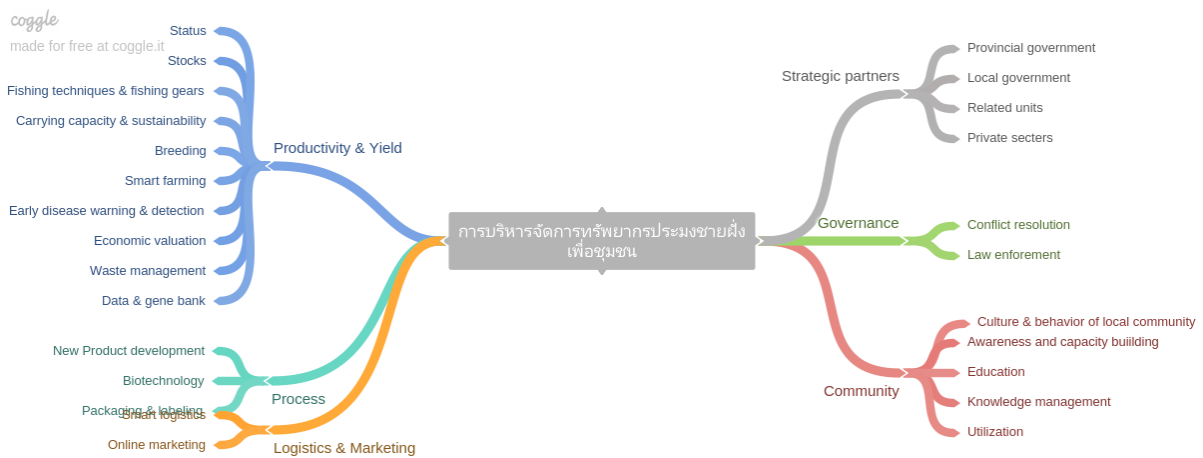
coggle
made for free at coggle.it

การบริหารจัดการทรัพยากรประมงชายฝั่งเพื่อชุมชน

Productivity & Yield
Status
Stocks
Fishing techniques & fishing gears
Carrying capacity & sustainability
Breeding
Smart farming
Early disease warning & detection
Economic valuation
Waste management
Data & gene bank

Process
New Product development
Biotechnology
Packaging & labeling

Logistics & Marketing
Smart logistics
Online marketing

Strategic partners
Provincial government
Local government
Related units
Private secters

Governance
Conflict resolution
Law enforement

Community
Culture & behavior of local community
Awareness and capacity buiilding
Education
Knowledge management
Utilization